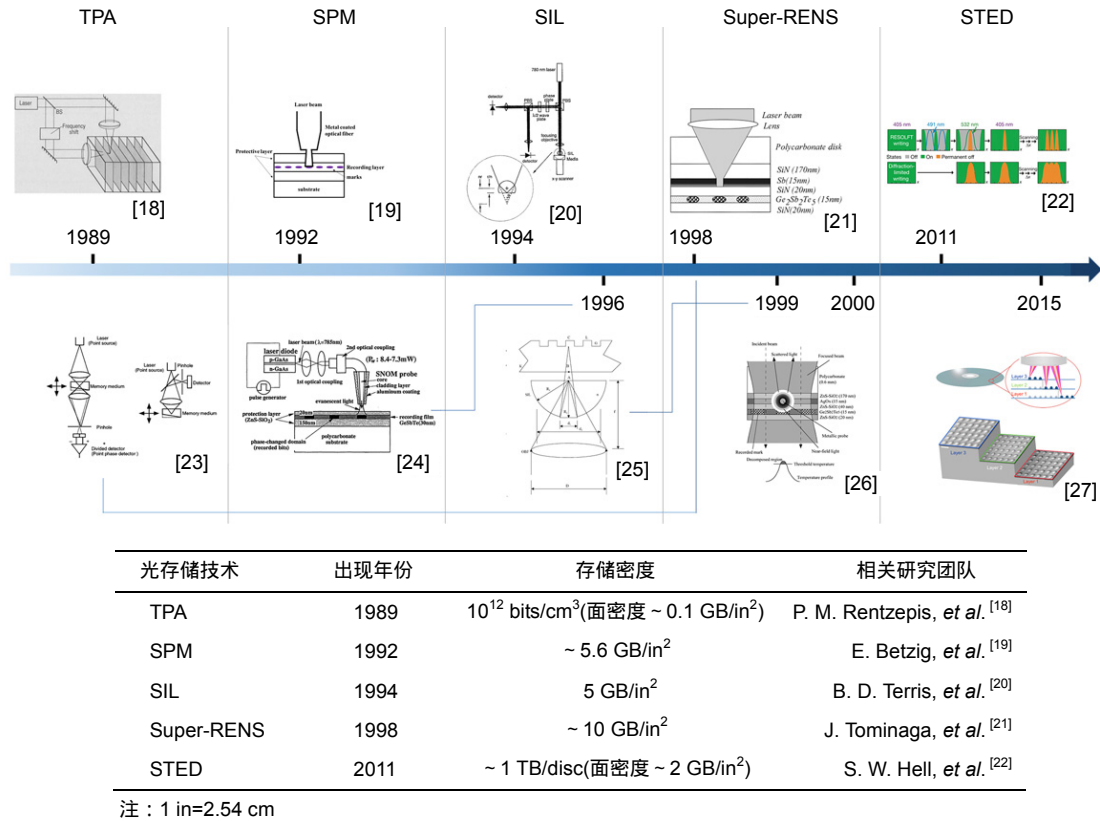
TPA SPM SIL Super-RENS STED

Laser
Frequency shift
[18]

Laser beam
Metal coated optical fiber
Protective layer
Recording layer
marks
substrate
[19]

780 nm laser
detector
PBS
phase plate
λ/2 wave plate
focusing objective
SIL
Media
x-y scanner
[20]

Laser beam
Lens
Polycarbonate disk
SiN (170nm)
Sb(15nm)
SiN (20nm)
$Ge_2Sb_2Te_5$ (15nm)
SiN(20nm)
[21]

405 nm 491 nm 532 nm 405 nm
RESOLFT writing
Scanning
States Off On Permanent off
Diffraction-limited writing
Scanning
[22]

1989 1992 1994 1998 2011
1996 1999 2000 2015

Laser (Point source)
Memory medium
Pinhole
Divided detector (Point phase detector)
Laser (Point source)
Pinhole
Detector
Memory medium
[23]

laser diode
laser beam (λ=785nm)
p-GaAs
n-GaAs
2nd optical coupling
($P_0$ : 8.4-7.3mW)
1st optical coupling
SNOM probe
core
cladding layer
aluminum coating
pulse generator
evanescent light
protection layer ($ZnS-SiO_2$)
recording film GeSbTe(30nm)
phase-changed domain (recorded bits)
polycarbonate substrate
[24]

[25]

Incident beam
Scattered light
Focused beam
Polycarbonate (0.6 mm)
Metallic probe
Near-field light
Recorded mark
Decomposed region
Threshold temperature
Temperature profile
[26]

Layer 1
Layer 2
Layer 3
[27]

| 光存储技术 | 出现年份 | 存储密度 | 相关研究团队 |
|---|---|---|---|
| TPA | 1989 | $10^{12}$ bits/cm$^3$(面密度 ~ 0.1 GB/in$^2$) | P. M. Rentzepis, *et al*. $^{[18]}$ |
| SPM | 1992 | ~ 5.6 GB/in$^2$ | E. Betzig, *et al*. $^{[19]}$ |
| SIL | 1994 | 5 GB/in$^2$ | B. D. Terris, *et al*. $^{[20]}$ |
| Super-RENS | 1998 | ~ 10 GB/in$^2$ | J. Tominaga, *et al*. $^{[21]}$ |
| STED | 2011 | ~ 1 TB/disc(面密度 ~ 2 GB/in$^2$) | S. W. Hell, *et al*. $^{[22]}$ |

注：1 in=2.54 cm